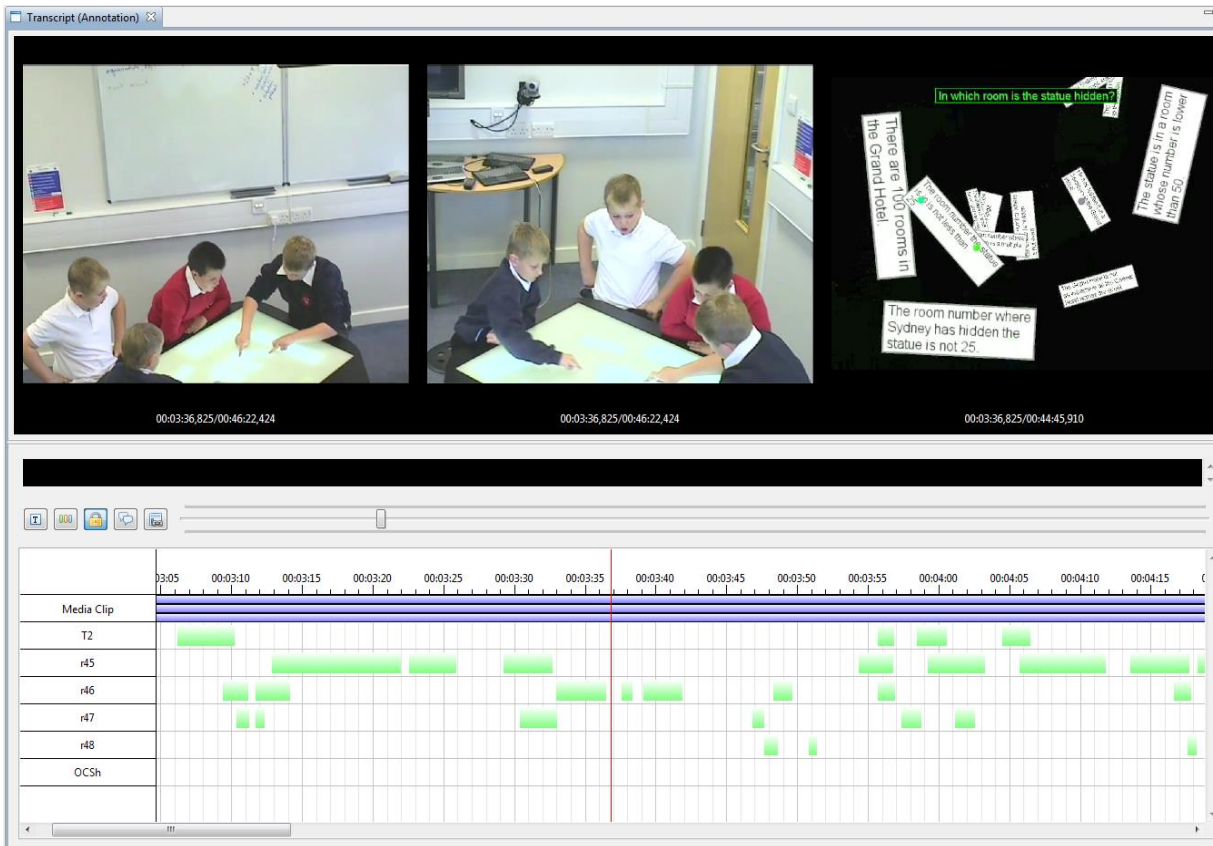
Transcript (Annotation)

In which room is the statue hidden?

There are 100 rooms in the Grand Hotel.

The room number where Sydney has hidden the statue is not less than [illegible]

The statue is in a room whose number is lower than 50.

The room number where Sydney has hidden the statue is not 25.

00:03:36,825/00:46:22,424

00:03:36,825/00:46:22,424

00:03:36,825/00:44:45,910

03:05 00:03:10 00:03:15 00:03:20 00:03:25 00:03:30 00:03:35 00:03:40 00:03:45 00:03:50 00:03:55 00:04:00 00:04:05 00:04:10 00:04:15

Media Clip
T2
r45
r46
r47
r48
OCSh